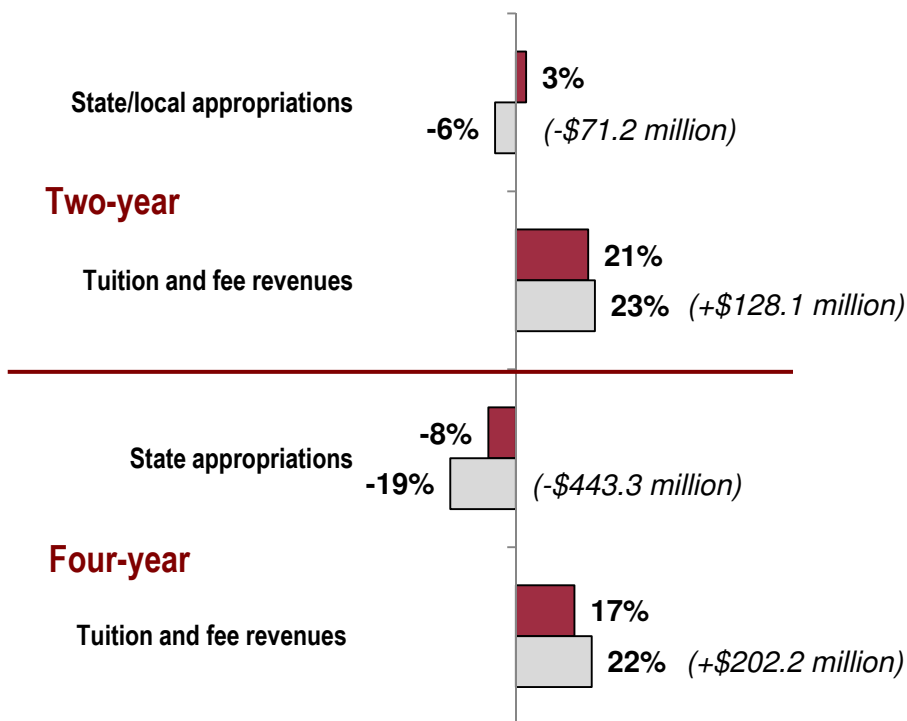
State/local appropriations
3%
-6% (-\$71.2 million)

Two-year

Tuition and fee revenues
21%
23% (+\$128.1 million)

State appropriations
-8%
-19% (-\$443.3 million)

Four-year

Tuition and fee revenues
17%
22% (+\$202.2 million)